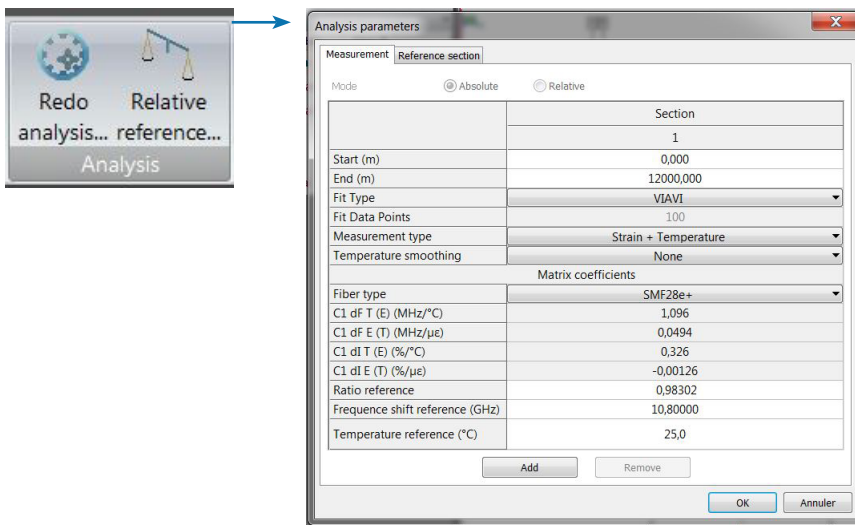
Redo analysis... Relative reference...
Analysis

Analysis parameters

Measurement | Reference section

Mode    Absolute    Relative

| | Section |
|---|---|
| | 1 |
| Start (m) | 0,000 |
| End (m) | 12000,000 |
| Fit Type | VIAVI |
| Fit Data Points | 100 |
| Measurement type | Strain + Temperature |
| Temperature smoothing | None |
| Matrix coefficients | |
| Fiber type | SMF28e+ |
| C1 dF T (E) (MHz/°C) | 1,096 |
| C1 dF E (T) (MHz/µε) | 0,0494 |
| C1 dI T (E) (%/°C) | 0,326 |
| C1 dI E (T) (%/µε) | -0,00126 |
| Ratio reference | 0,98302 |
| Frequence shift reference (GHz) | 10,80000 |
| Temperature reference (°C) | 25,0 |

Add    Remove

OK    Annuler